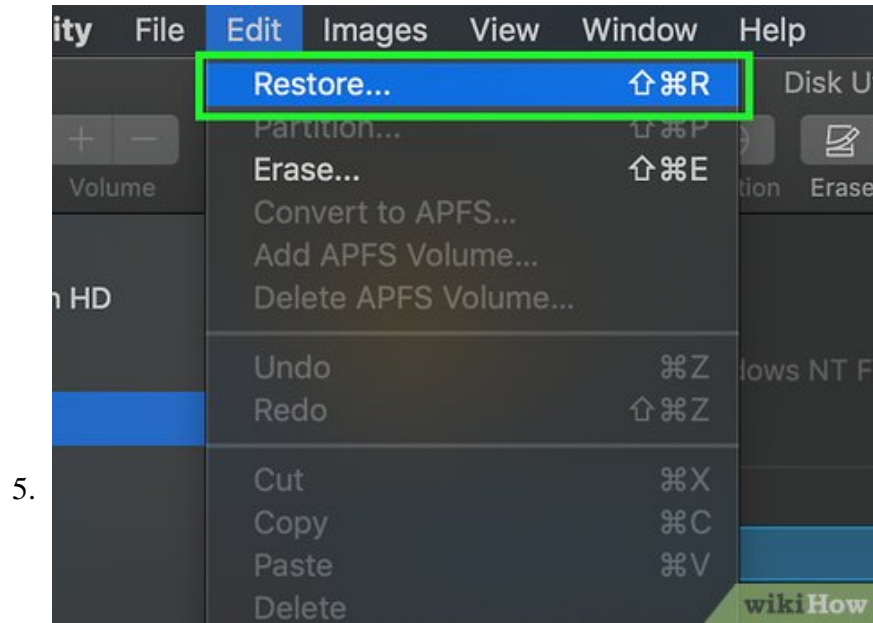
5.

ity File Edit Images View Window Help

Restore... ⇧⌘R
Partition... ⇧⌘P
Erase... ⇧⌘E
Convert to APFS...
Add APFS Volume...
Delete APFS Volume...

Undo ⌘Z
Redo ⇧⌘Z

Cut ⌘X
Copy ⌘C
Paste ⌘V
Delete

Disk U
Volume
tion Erase
n HD
lows NT F

wikiHow